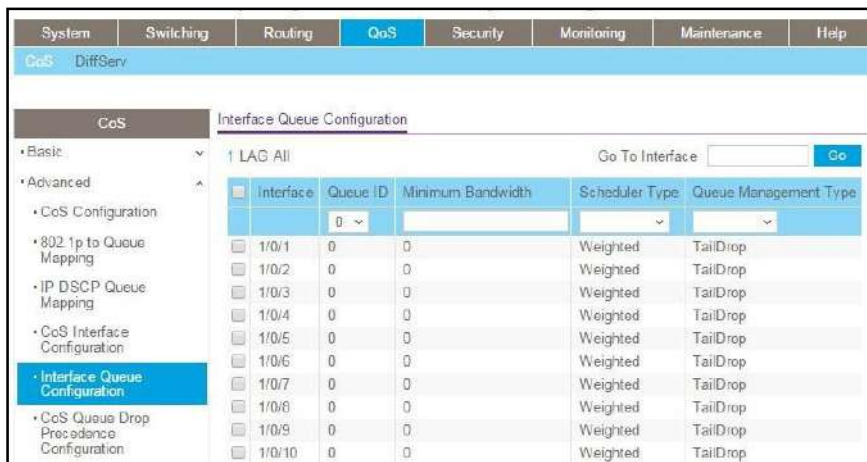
System Switching Routing QoS Security Monitoring Maintenance Help

CoS DiffServ

CoS

• Basic

• Advanced

• CoS Configuration

• 802.1p to Queue Mapping

• IP DSCP Queue Mapping

• CoS Interface Configuration

• Interface Queue Configuration

• CoS Queue Drop Precedence Configuration

Interface Queue Configuration

1 LAG All

Go To Interface Go

| | Interface | Queue ID | Minimum Bandwidth | Scheduler Type | Queue Management Type |
|---|---|---|---|---|---|
| | | 0 | | | |
| | 1/0/1 | 0 | 0 | Weighted | TailDrop |
| | 1/0/2 | 0 | 0 | Weighted | TailDrop |
| | 1/0/3 | 0 | 0 | Weighted | TailDrop |
| | 1/0/4 | 0 | 0 | Weighted | TailDrop |
| | 1/0/5 | 0 | 0 | Weighted | TailDrop |
| | 1/0/6 | 0 | 0 | Weighted | TailDrop |
| | 1/0/7 | 0 | 0 | Weighted | TailDrop |
| | 1/0/8 | 0 | 0 | Weighted | TailDrop |
| | 1/0/9 | 0 | 0 | Weighted | TailDrop |
| | 1/0/10 | 0 | 0 | Weighted | TailDrop |